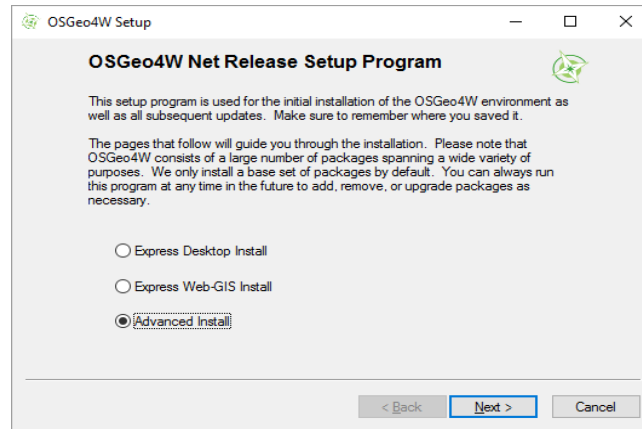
OSGeo4W Setup

OSGeo4W Net Release Setup Program

This setup program is used for the initial installation of the OSGeo4W environment as well as all subsequent updates. Make sure to remember where you saved it.

The pages that follow will guide you through the installation. Please note that OSGeo4W consists of a large number of packages spanning a wide variety of purposes. We only install a base set of packages by default. You can always run this program at any time in the future to add, remove, or upgrade packages as necessary.

Express Desktop Install

Express Web-GIS Install

Advanced Install

< Back | Next > | Cancel